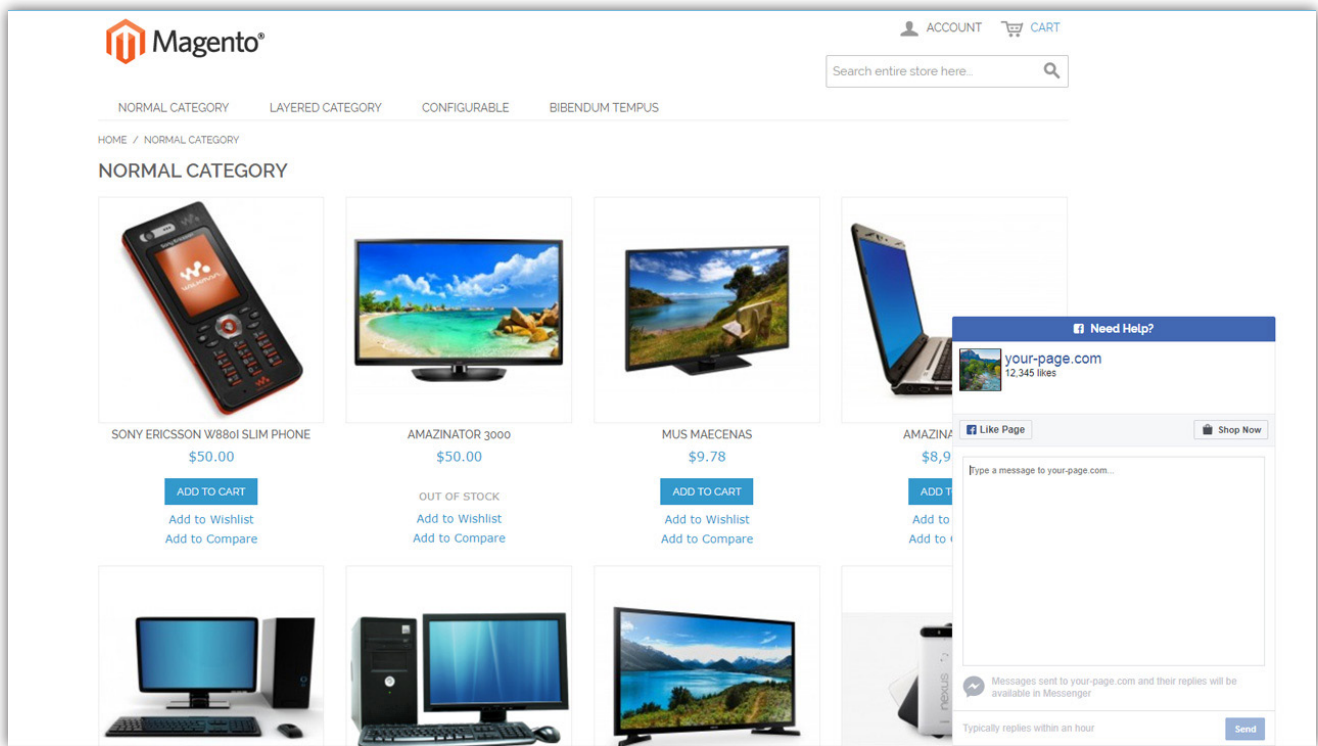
Magento®

ACCOUNT CART

Search entire store here...

NORMAL CATEGORY LAYERED CATEGORY CONFIGURABLE BIBENDUM TEMPUS

HOME / NORMAL CATEGORY

NORMAL CATEGORY

SONY ERICSSON W880I SLIM PHONE
$50.00
ADD TO CART
Add to Wishlist
Add to Compare

AMAZINATOR 3000
$50.00
OUT OF STOCK
Add to Wishlist
Add to Compare

MUS MAECENAS
$9.78
ADD TO CART
Add to Wishlist
Add to Compare

AMAZINA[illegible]
$8,9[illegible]
ADD T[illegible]
Add to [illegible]
Add to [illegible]

nexus

Need Help?

your-page.com
12,345 likes

Like Page

Shop Now

Type a message to your-page.com...

Messages sent to your-page.com and their replies will be available in Messenger

Typically replies within an hour

Send